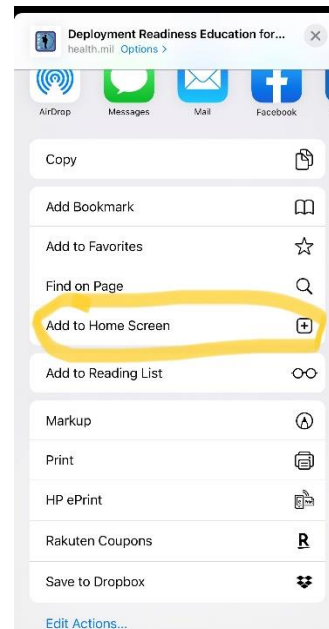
Deployment Readiness Education for...
health.mil Options >

AirDrop
Messages
Mail
Facebook

Copy

Add Bookmark

Add to Favorites

Find on Page

Add to Home Screen

Add to Reading List

Markup

Print

HP ePrint

Rakuten Coupons

Save to Dropbox

Edit Actions...